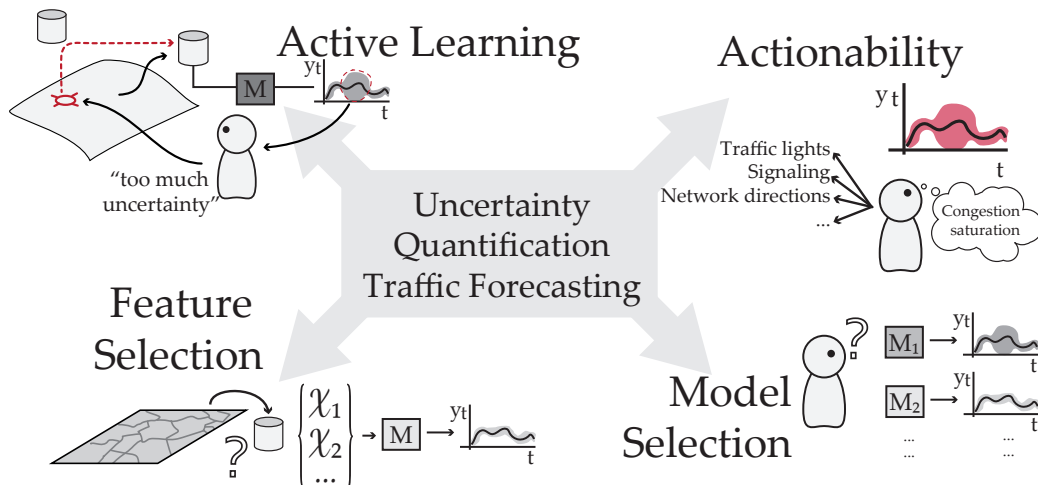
Active Learning

M

$y_t$

t

"too much uncertainty"

Actionability

$y_t$

t

Traffic lights

Signaling

Network directions

...

Congestion saturation

Uncertainty Quantification Traffic Forecasting

Feature Selection

?

$\chi_1$

$\chi_2$

...

M

$y_t$

t

?

$M_1$

$y_t$

t

$M_2$

$y_t$

t

...

...

...

...

Model Selection